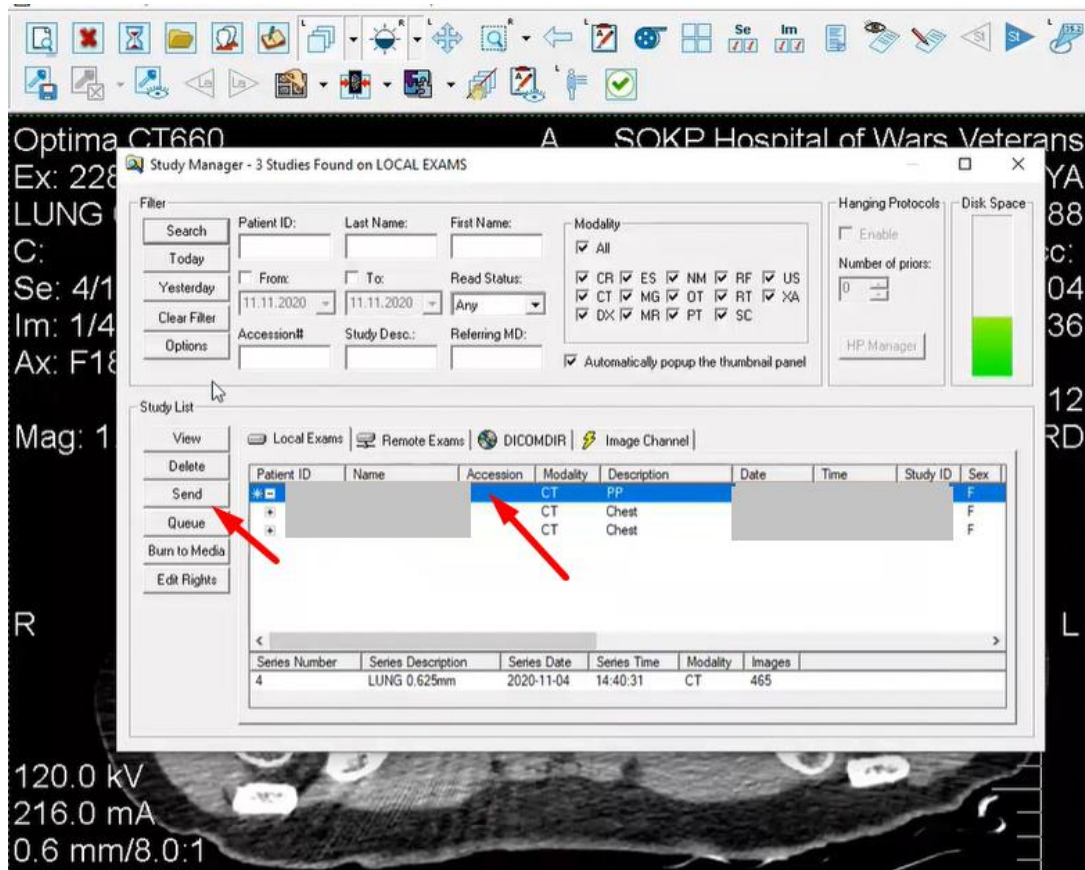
Se Im St

Optima CT660
Ex: 228
LUNG
C:
Se: 4/1
Im: 1/4
Ax: F18
Mag: 1

A

SOKP Hospital of Wars Veterans
YA
88
c:
04
36
12
RD

Study Manager - 3 Studies Found on LOCAL EXAMS

Filter
Search
Today
Yesterday
Clear Filter
Options

Patient ID:
Last Name:
First Name:
From:
11.11.2020
To:
11.11.2020
Read Status:
Any
Accession#
Study Desc.:
Referring MD:

Modality
All
CR ES NM RF US
CT MG OT RT XA
DX MR PT SC
Automatically popup the thumbnail panel

Hanging Protocols
Enable
Number of priors:
0
HP Manager

Disk Space

Study List
View
Delete
Send
Queue
Burn to Media
Edit Rights

Local Exams | Remote Exams | DICOMDIR | Image Channel

| Patient ID | Name | Accession | Modality | Description | Date | Time | Study ID | Sex |
|---|---|---|---|---|---|---|---|---|
| | | | CT | PP | | | | F |
| | | | CT | Chest | | | | F |
| | | | CT | Chest | | | | F |

| Series Number | Series Description | Series Date | Series Time | Modality | Images |
|---|---|---|---|---|---|
| 4 | LUNG 0.625mm | 2020-11-04 | 14:40:31 | CT | 465 |

R
L

120.0 kV
216.0 mA
0.6 mm/8.0:1